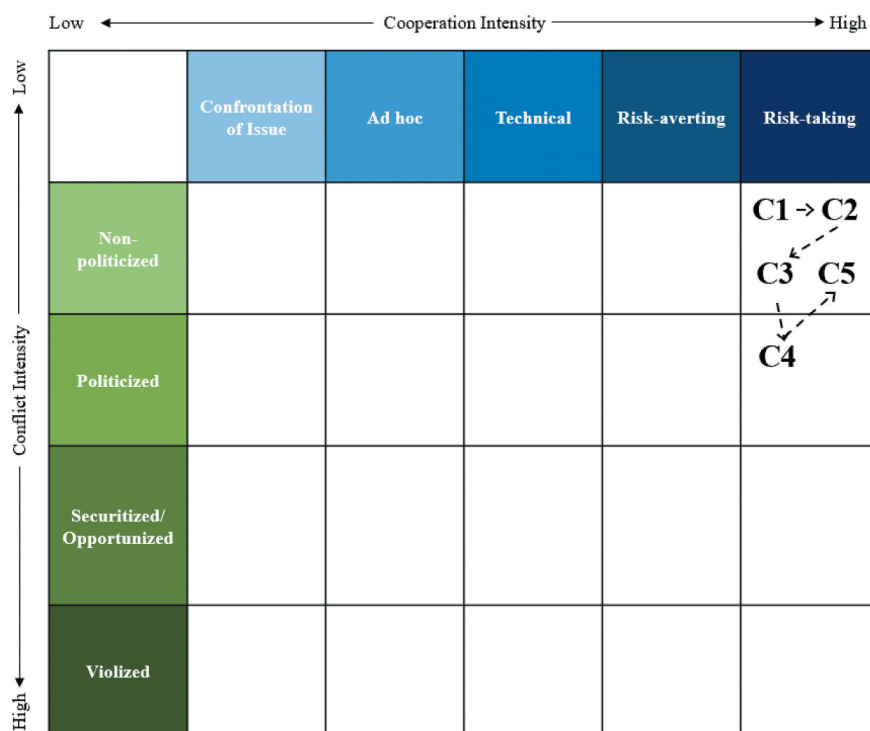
Low Cooperation Intensity High

Low Conflict Intensity High

| | Confrontation of Issue | Ad hoc | Technical | Risk-averting | Risk-taking |
|---|---|---|---|---|---|
| Non-politicized | | | | | C1 C2 C3 C5 |
| Politicized | | | | | C4 |
| Securitized/ Opportunized | | | | | |
| Violized | | | | | |